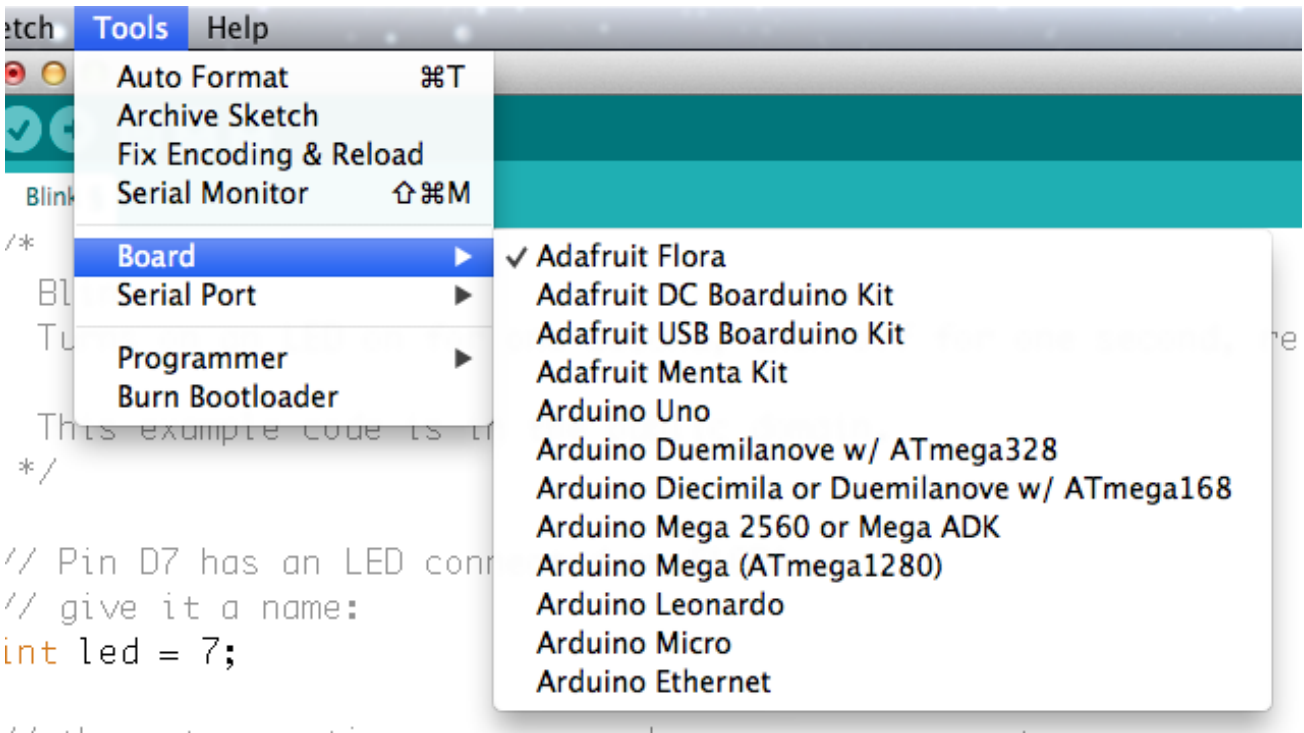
etch Tools Help

Auto Format ⌘T
Archive Sketch
Fix Encoding & Reload
Serial Monitor ⇧⌘M

Board ▶
Serial Port ▶

Programmer ▶
Burn Bootloader

✓ Adafruit Flora
Adafruit DC Boarduino Kit
Adafruit USB Boarduino Kit
Adafruit Menta Kit
Arduino Uno
Arduino Duemilanove w/ ATmega328
Arduino Diecimila or Duemilanove w/ ATmega168
Arduino Mega 2560 or Mega ADK
Arduino Mega (ATmega1280)
Arduino Leonardo
Arduino Micro
Arduino Ethernet

Blink

/*
Bl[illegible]
Tu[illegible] for one second, re
This example code is i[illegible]
*/

// Pin D7 has an LED conn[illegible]
// give it a name:
int led = 7;

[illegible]